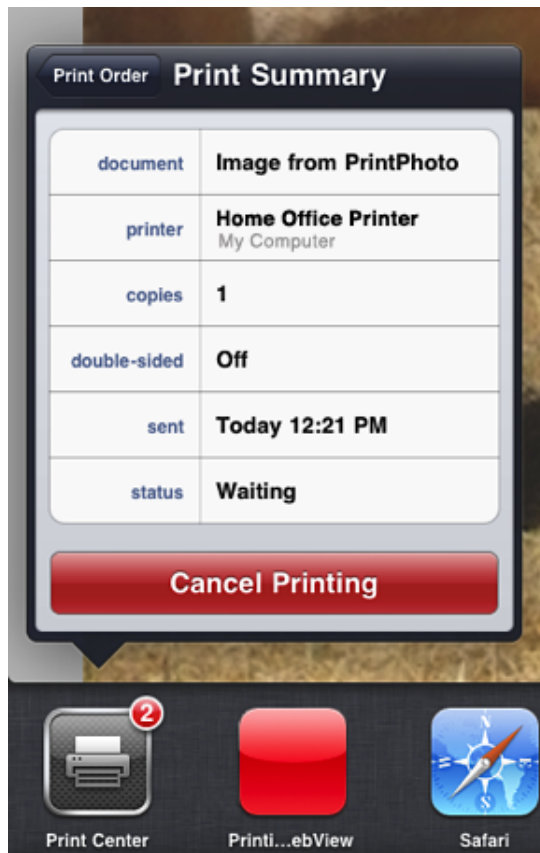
Print Order
Print Summary

| | |
|---|---|
| document | Image from PrintPhoto |
| printer | Home Office Printer<br>My Computer |
| copies | 1 |
| double-sided | Off |
| sent | Today 12:21 PM |
| status | Waiting |

Cancel Printing

2
Print Center
Printi...ebView
Safari